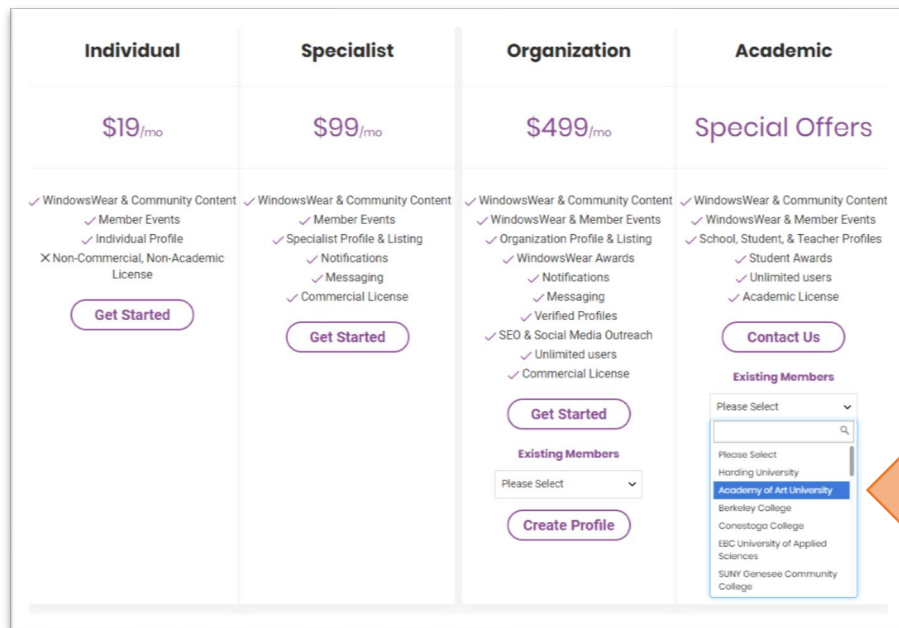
| Individual | Specialist | Organization | Academic |
|---|---|---|---|
| $19/mo | $99/mo | $499/mo | Special Offers |
| ✓ WindowsWear & Community Content<br>✓ Member Events<br>✓ Individual Profile<br>✕ Non-Commercial, Non-Academic License | ✓ WindowsWear & Community Content<br>✓ Member Events<br>✓ Specialist Profile & Listing<br>✓ Notifications<br>✓ Messaging<br>✓ Commercial License | ✓ WindowsWear & Community Content<br>✓ WindowsWear & Member Events<br>✓ Organization Profile & Listing<br>✓ WindowsWear Awards<br>✓ Notifications<br>✓ Messaging<br>✓ Verified Profiles<br>✓ SEO & Social Media Outreach<br>✓ Unlimited users<br>✓ Commercial License | ✓ WindowsWear & Community Content<br>✓ WindowsWear & Member Events<br>✓ School, Student, & Teacher Profiles<br>✓ Student Awards<br>✓ Unlimited users<br>✓ Academic License |
| Get Started | Get Started | Get Started | Contact Us |

Existing Members
Please Select
Create Profile

Existing Members
Please Select
Please Select
Harding University
Academy of Art University
Berkeley College
Conestoga College
EBC University of Applied Sciences
SUNY Genesee Community College